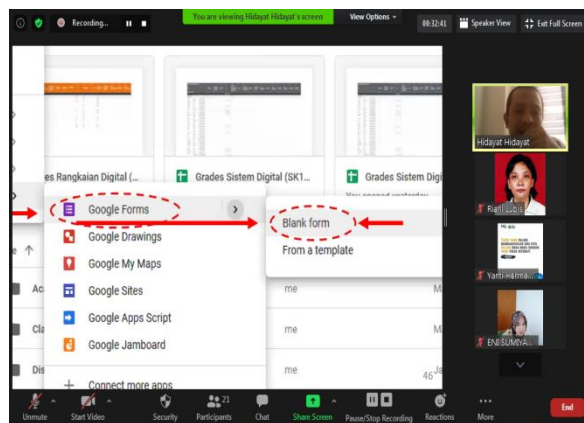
Recording...

You are viewing Hidayat Hidayat's screen

View Options

00:32:41

Speaker View

Exit Full Screen

es Rangkaian Digital (...

Grades Sistem Digital (SK1...

Grades Sistem Digi

You opened yesterday

Google Forms

Google Drawings

Google My Maps

Google Sites

Google Apps Script

Google Jamboard

Connect more apps

Blank form

From a template

Ac

Cla

Dis

me

me

me

M

M

Ja

46

Hidayat Hidayat

Riani Lubis

Yanti Harma...

ENI SUMIYA...

Unmute

Start Video

Security

Participants 21

Chat

Share Screen

Pause/Stop Recording

Reactions

More

End